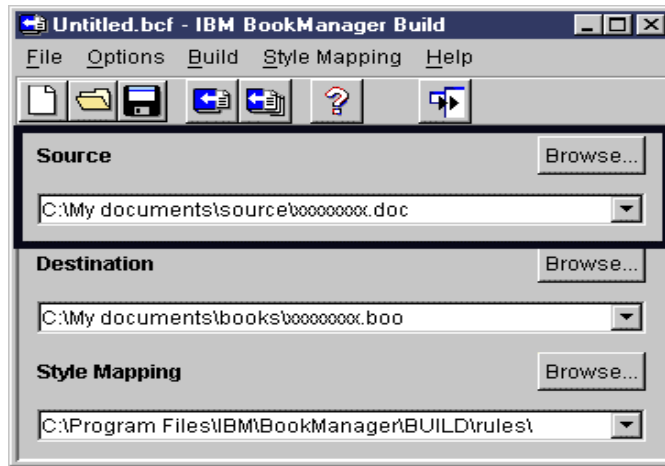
Untitled.bcf - IBM BookManager Build

File Options Build Style Mapping Help

Source

Browse...

C:\My documents\source\xxxxxxxx.doc

Destination

Browse...

C:\My documents\books\xxxxxxxx.boo

Style Mapping

Browse...

C:\Program Files\IBM\BookManager\BUILD\rules\